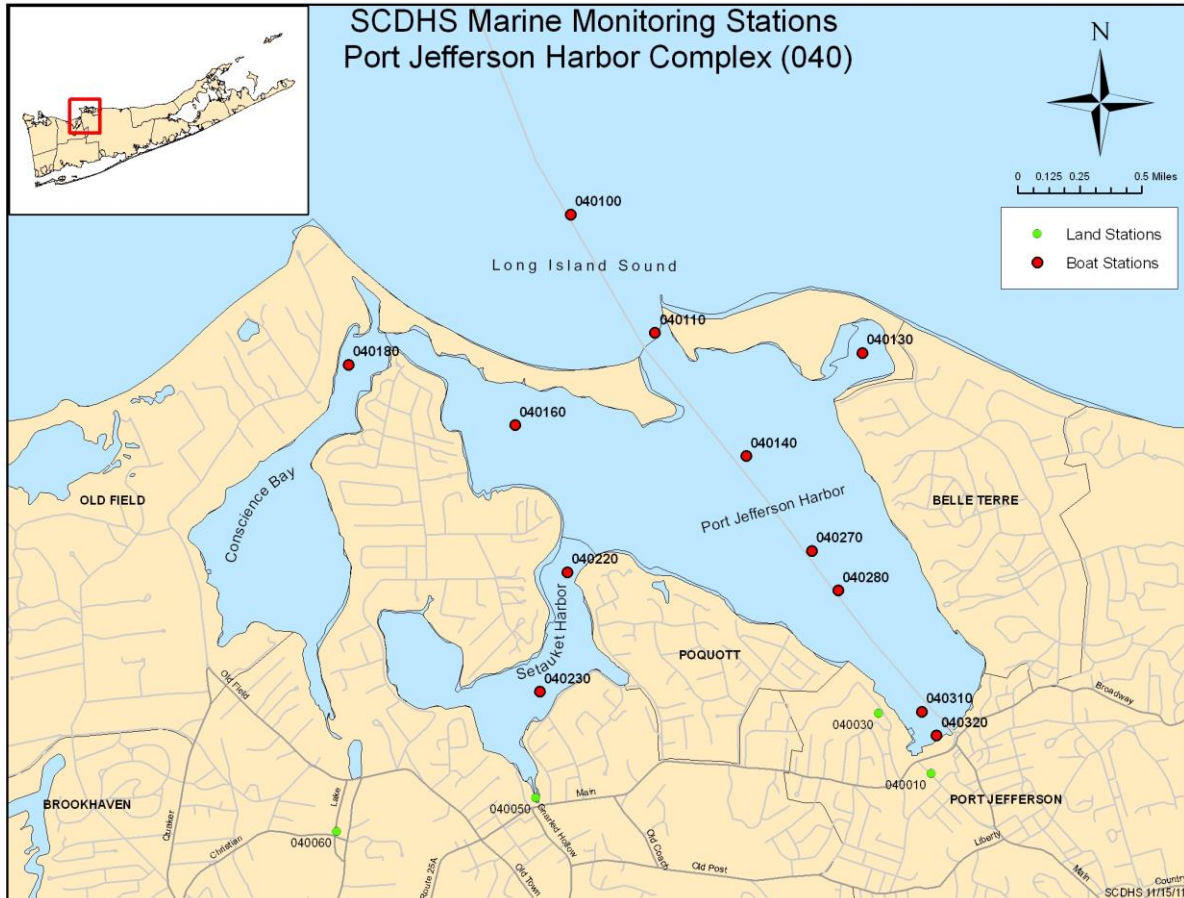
SCDHS Marine Monitoring Stations
Port Jefferson Harbor Complex (040)

N

0 0.125 0.25 0.5 Miles

Land Stations
Boat Stations

040100

Long Island Sound

040110

040130

040180

040160

040140

Conscience Bay

OLD FIELD

Port Jefferson Harbor

BELLE TERRE

040270

040220

040280

Setauket Harbor

POQUOTT

040230

Old Field

040310

040030

040320

Broadway

040010

040050

Main

PORT JEFFERSON

BROOKHAVEN

Lake

Quaker

Christian

040060

Route 25A

Shore Hollow

Old Coach

Old Town

Old Post

Liberty

Main

Country

SCDHS 11/15/11